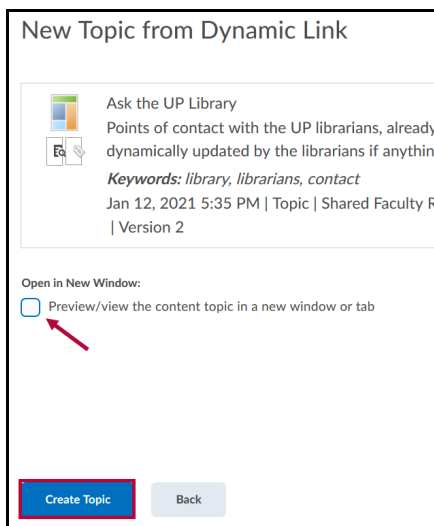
New Topic from Dynamic Link

Ask the UP Library
Points of contact with the UP librarians, already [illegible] dynamically updated by the librarians if anythin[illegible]
**Keywords:** *library, librarians, contact*
Jan 12, 2021 5:35 PM | Topic | Shared Faculty R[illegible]
| Version 2

Open in New Window:
Preview/view the content topic in a new window or tab

Create Topic
Back